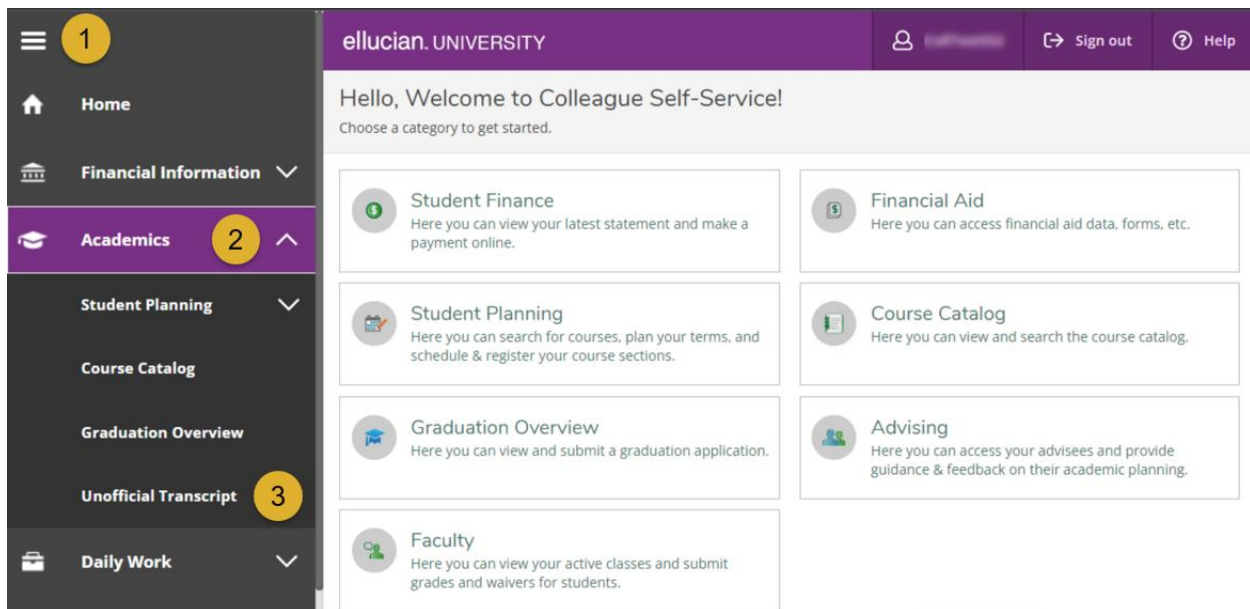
1

Home

Financial Information

Academics

2

Student Planning

Course Catalog

Graduation Overview

Unofficial Transcript

3

Daily Work

ellucian. UNIVERSITY

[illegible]

Sign out

Help

Hello, Welcome to Colleague Self-Service!

Choose a category to get started.

Student Finance
Here you can view your latest statement and make a payment online.

Financial Aid
Here you can access financial aid data, forms, etc.

Student Planning
Here you can search for courses, plan your terms, and schedule & register your course sections.

Course Catalog
Here you can view and search the course catalog.

Graduation Overview
Here you can view and submit a graduation application.

Advising
Here you can access your advisees and provide guidance & feedback on their academic planning.

Faculty
Here you can view your active classes and submit grades and waivers for students.